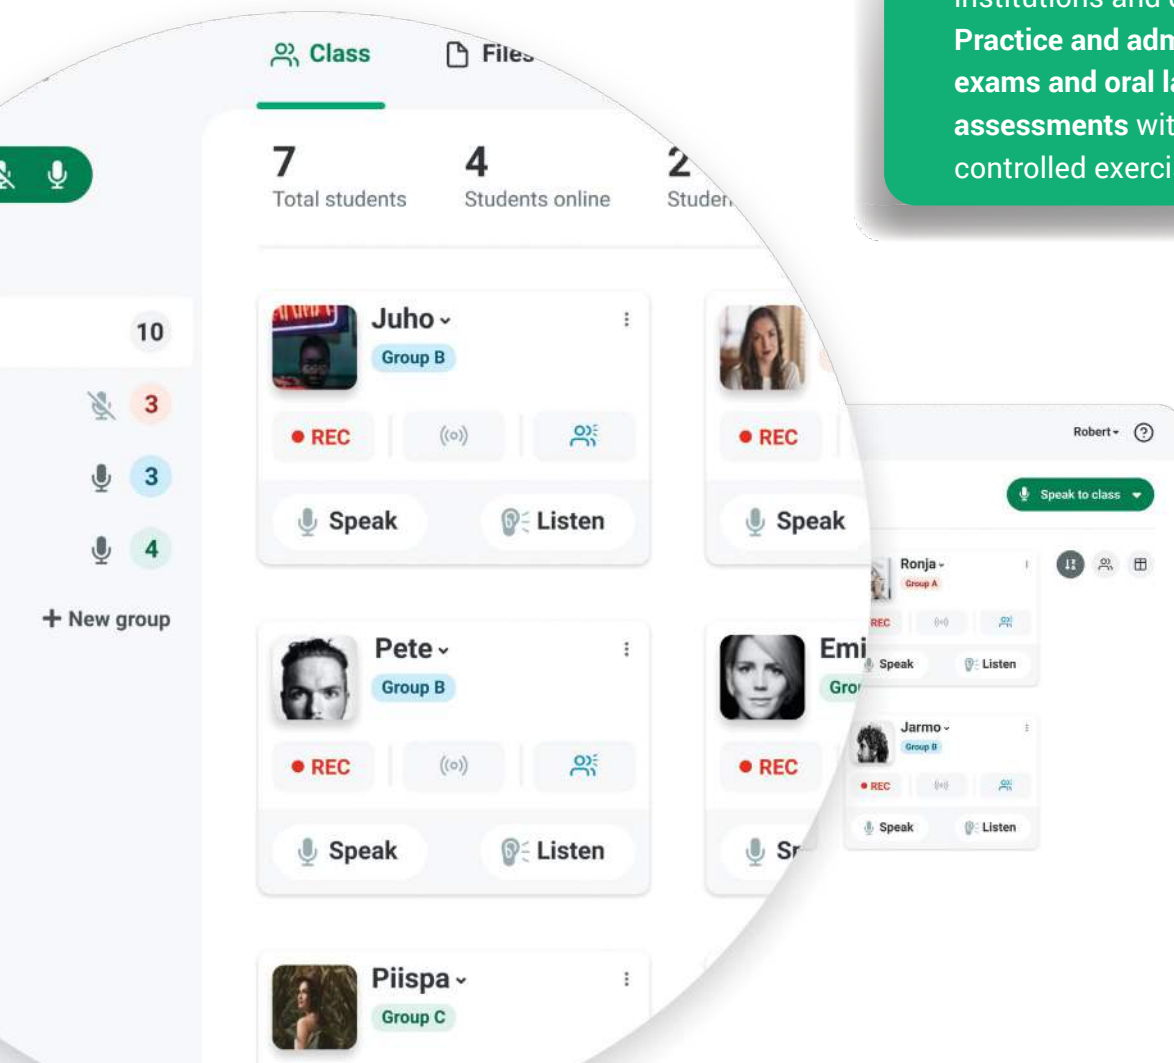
institutions and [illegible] Practice and adm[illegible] exams and oral la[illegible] assessments wit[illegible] controlled exerci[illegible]

Class
Files

7
Total students
4
Students online
2
Studen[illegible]

10
3
3
4
+ New group

Juho
Group B
REC
Speak
Listen

REC
Speak

Pete
Group B
REC
Speak
Listen

Emi
Gro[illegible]
REC
Sp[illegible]

Piispa
Group C

Robert
Speak to class

Ronja
Group A
REC
Speak
Listen

Jarmo
Group B
REC
Speak
Listen